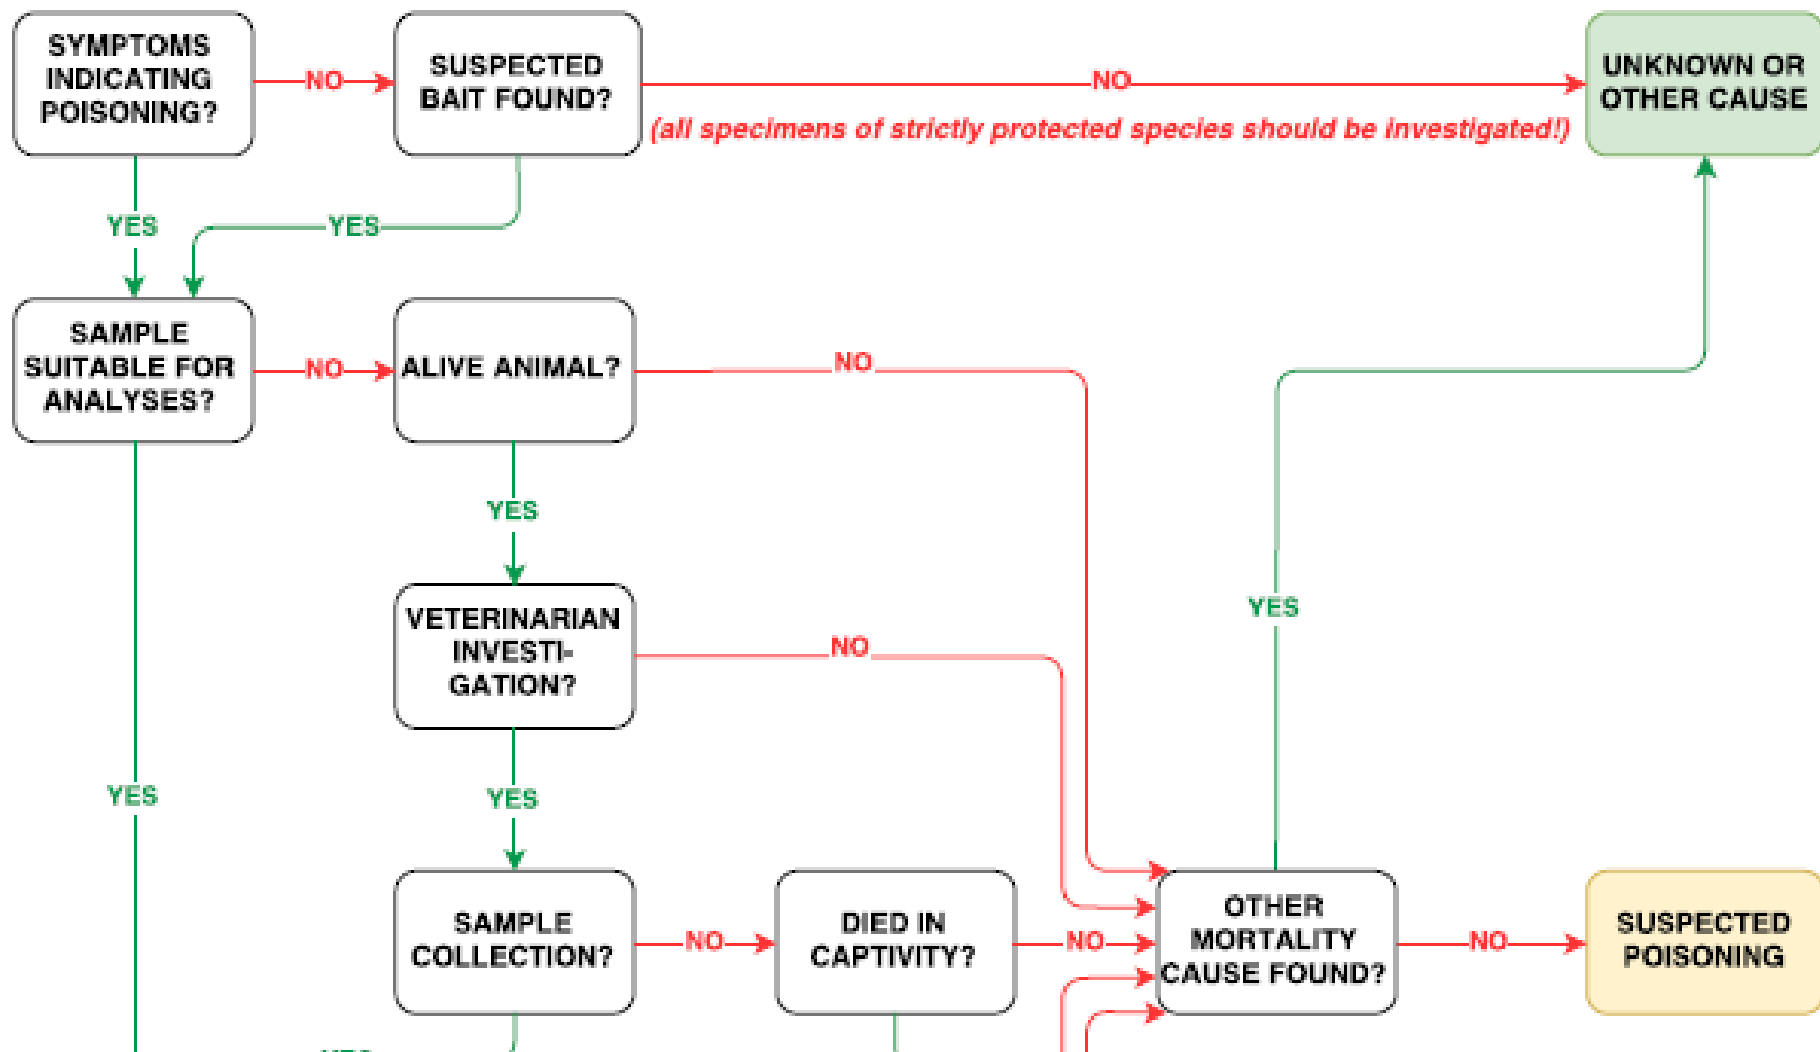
SYMPTOMS INDICATING POISONING?

NO

SUSPECTED BAIT FOUND?

NO

(all specimens of strictly protected species should be investigated!)

UNKNOWN OR OTHER CAUSE

YES

YES

SAMPLE SUITABLE FOR ANALYSES?

NO

ALIVE ANIMAL?

NO

YES

VETERINARIAN INVESTIGATION?

NO

YES

YES

YES

SAMPLE COLLECTION?

NO

DIED IN CAPTIVITY?

NO

OTHER MORTALITY CAUSE FOUND?

NO

SUSPECTED POISONING